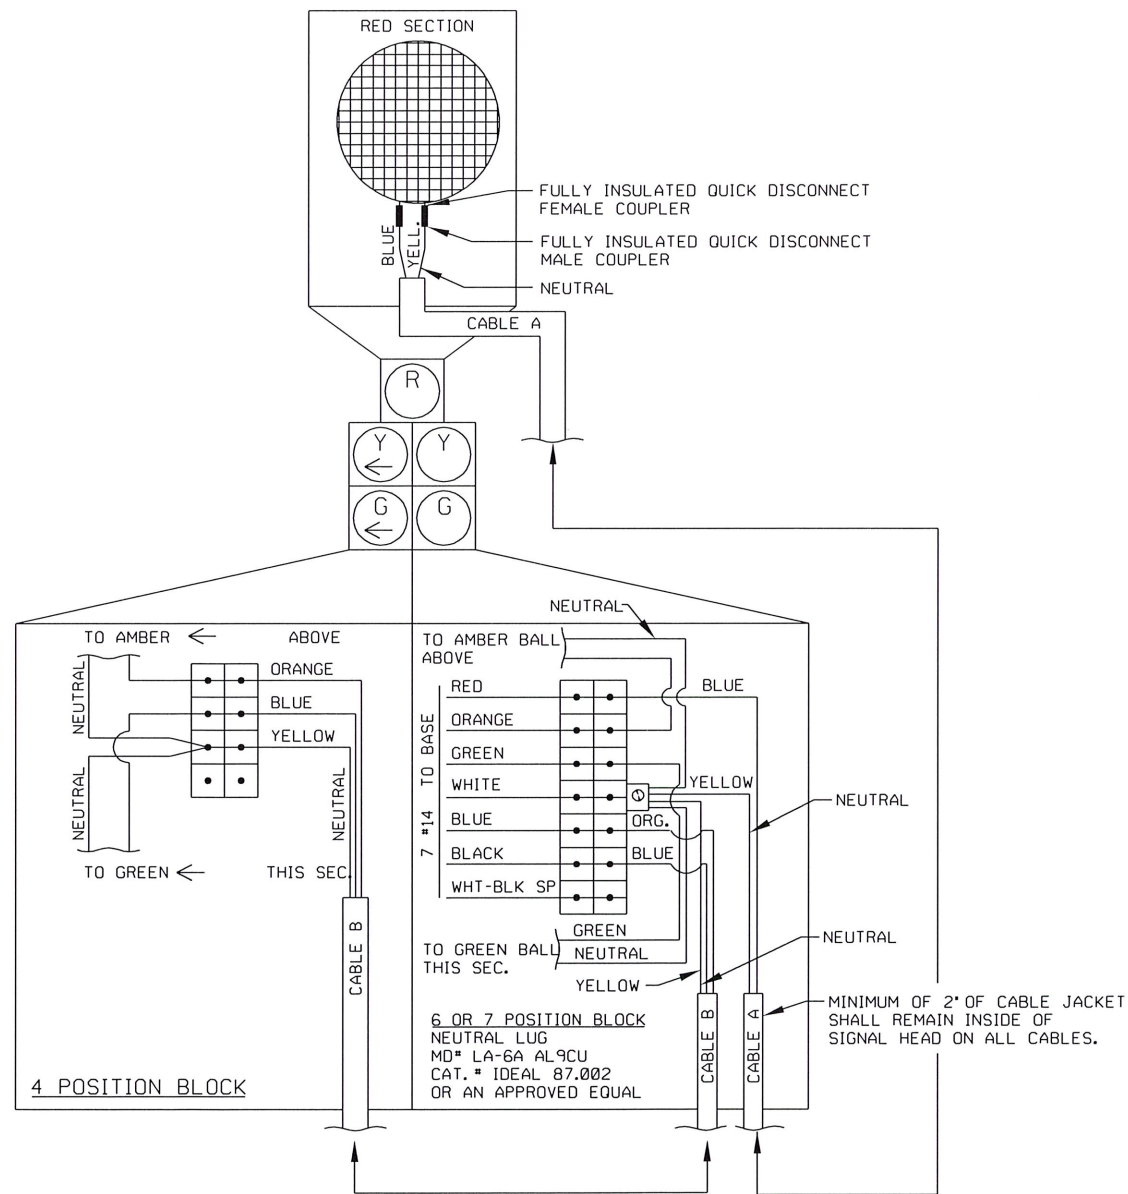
RED SECTION

FULLY INSULATED QUICK DISCONNECT FEMALE COUPLER

FULLY INSULATED QUICK DISCONNECT MALE COUPLER

BLUE
YELL.

NEUTRAL

CABLE A

R
Y
Y
G
G

TO AMBER ← ABOVE
ORANGE
BLUE
YELLOW
NEUTRAL
NEUTRAL
NEUTRAL
TO GREEN ← THIS SEC.
CABLE B
4 POSITION BLOCK

NEUTRAL
TO AMBER BALL ABOVE
RED
ORANGE
GREEN
WHITE
BLUE
BLACK
WHT-BLK SP
7 #14 TO BASE
BLUE
YELLOW
ORG.
BLUE
NEUTRAL
GREEN
NEUTRAL
TO GREEN BALL THIS SEC.
NEUTRAL
YELLOW
6 OR 7 POSITION BLOCK
NEUTRAL LUG
MD# LA-6A AL9CU
CAT. # IDEAL 87.002
OR AN APPROVED EQUAL
CABLE B
CABLE A
MINIMUM OF 2' OF CABLE JACKET SHALL REMAIN INSIDE OF SIGNAL HEAD ON ALL CABLES.